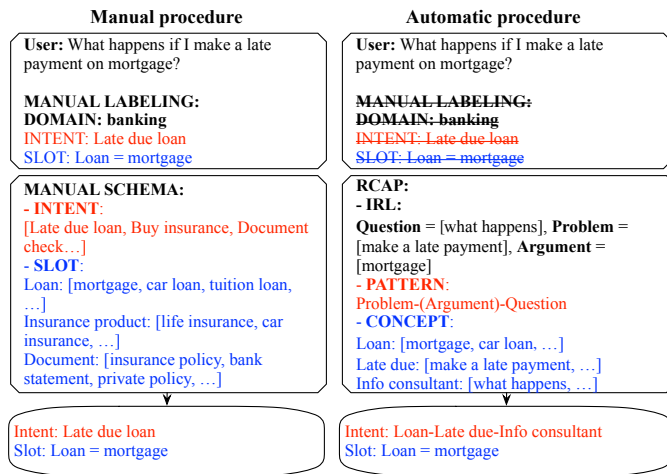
Manual procedure

User: What happens if I make a late payment on mortgage?

MANUAL LABELING:
DOMAIN: banking
INTENT: Late due loan
SLOT: Loan = mortgage

MANUAL SCHEMA:
- INTENT:
[Late due loan, Buy insurance, Document check…]
- SLOT:
Loan: [mortgage, car loan, tuition loan, …]
Insurance product: [life insurance, car insurance, …]
Document: [insurance policy, bank statement, private policy, …]

Intent: Late due loan
Slot: Loan = mortgage

Automatic procedure

User: What happens if I make a late payment on mortgage?

~~MANUAL LABELING:~~
~~DOMAIN: banking~~
~~INTENT: Late due loan~~
~~SLOT: Loan = mortgage~~

RCAP:
- IRL:
Question = [what happens], Problem = [make a late payment], Argument = [mortgage]
- PATTERN:
Problem-(Argument)-Question
- CONCEPT:
Loan: [mortgage, car loan, …]
Late due: [make a late payment, …]
Info consultant: [what happens, …]

Intent: Loan-Late due-Info consultant
Slot: Loan = mortgage